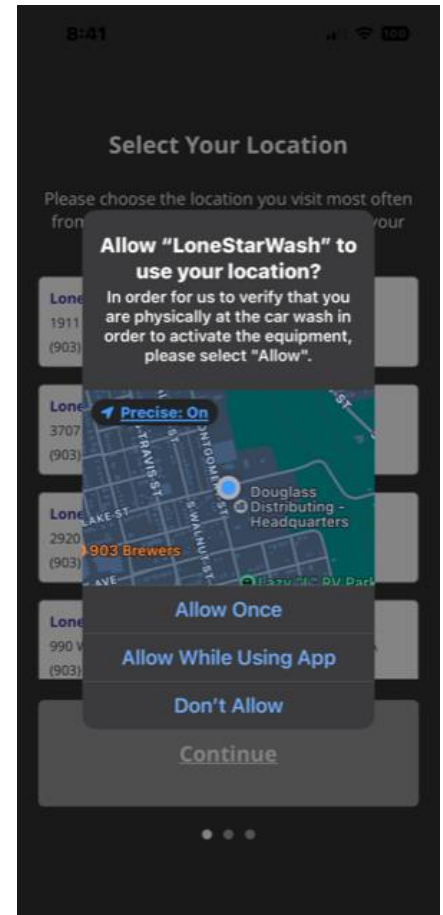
8:41

Select Your Location

Please choose the location you visit most often from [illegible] your

Lone
1911
(903)

Lone
3707
(903)

Lone
2920
(903)

Lone
990 V
(903)

Allow "LoneStarWash" to use your location?

In order for us to verify that you are physically at the car wash in order to activate the equipment, please select "Allow".

Precise: On

TRAVIS ST
S WALNUT ST
ONTGOMERY ST
LAKE ST
AVE
Douglass Distributing - Headquarters
903 Brewers
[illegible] RV Park

Allow Once

Allow While Using App

Don't Allow

Continue